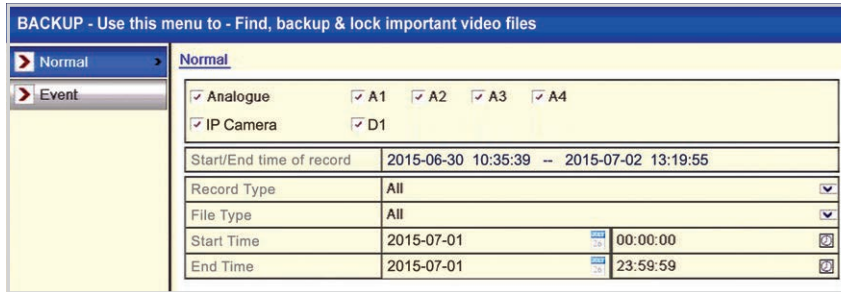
BACKUP - Use this menu to - Find, backup & lock important video files

Normal

Event

Normal

Analogue A1 A2 A3 A4

IP Camera D1

| Start/End time of record | 2015-06-30 10:35:39 -- 2015-07-02 13:19:55 | |
|---|---|---|
| Record Type | All | |
| File Type | All | |
| Start Time | 2015-07-01 | 00:00:00 |
| End Time | 2015-07-01 | 23:59:59 |